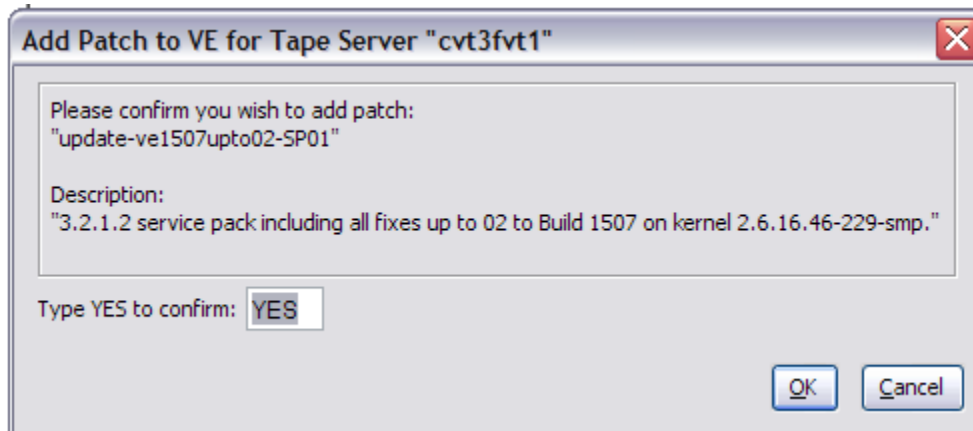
Add Patch to VE for Tape Server "cvt3fvt1"

Please confirm you wish to add patch:
"update-ve1507upto02-SP01"

Description:
"3.2.1.2 service pack including all fixes up to 02 to Build 1507 on kernel 2.6.16.46-229-smp."

Type YES to confirm: YES

OK Cancel